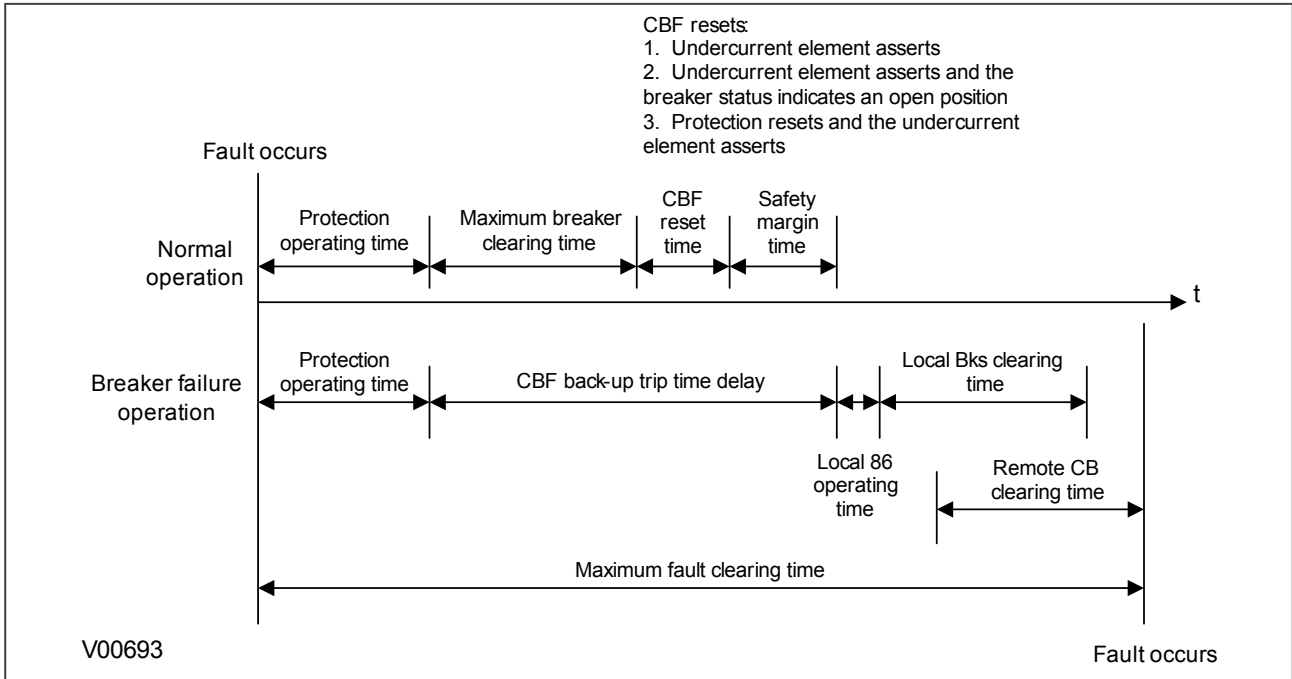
CBF resets:
1. Undercurrent element asserts
2. Undercurrent element asserts and the breaker status indicates an open position
3. Protection resets and the undercurrent element asserts

Fault occurs

Normal operation

Protection operating time

Maximum breaker clearing time

CBF reset time

Safety margin time

t

Breaker failure operation

Protection operating time

CBF back-up trip time delay

Local Bks clearing time

Local 86 operating time

Remote CB clearing time

Maximum fault clearing time

V00693

Fault occurs